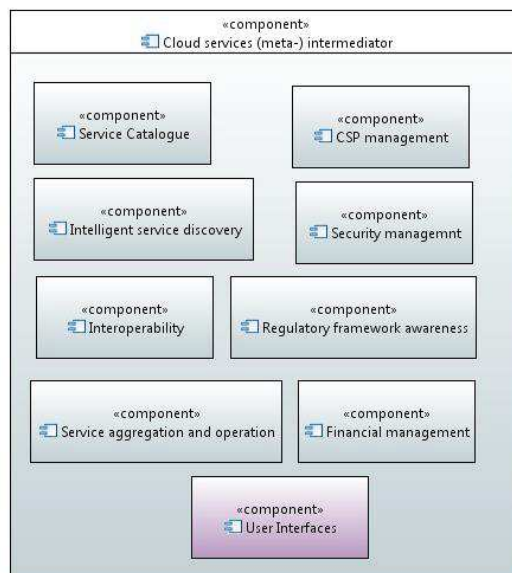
«component»
Cloud services (meta-) intermediator

«component»
Service Catalogue

«component»
CSP management

«component»
Intelligent service discovery

«component»
Security managemnt

«component»
Interoperability

«component»
Regulatory framework awareness

«component»
Service aggregation and operation

«component»
Financial management

«component»
User Interfaces